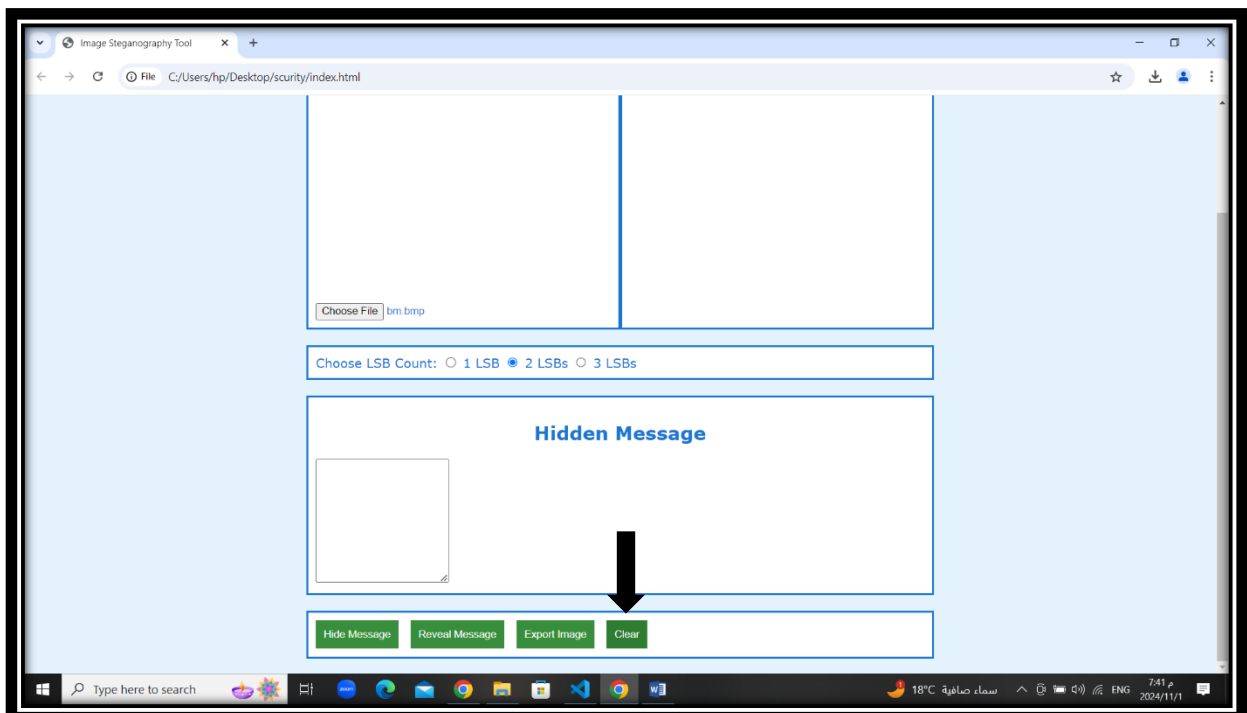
Image Steganography Tool

File C:/Users/hp/Desktop/scurity/index.html

Choose File bm.bmp

Choose LSB Count: 1 LSB 2 LSBs 3 LSBs

Hidden Message

Hide Message Reveal Message Export Image Clear

Type here to search

18°C سماء صافية

ENG 7:41 م 2024/11/1